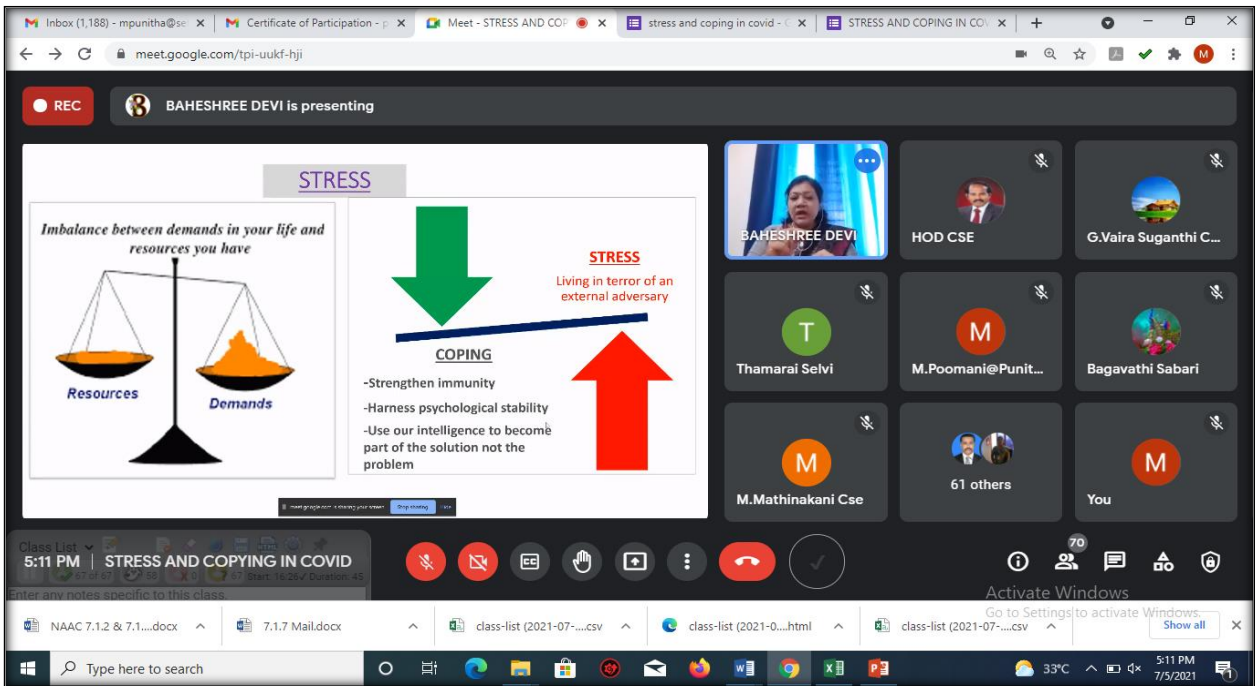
Inbox (1,188) - mpunitha@se ×
Certificate of Participation - p ×
Meet - STRESS AND COP ×
stress and coping in covid - ×
STRESS AND COPING IN CO ×
+

meet.google.com/tpi-uukf-hji

REC
BAHESHREE DEVI is presenting

STRESS

Imbalance between demands in your life and resources you have

Resources
Demands

STRESS
Living in terror of an external adversary

COPING
-Strengthen immunity
-Harness psychological stability
-Use our intelligence to become part of the solution not the problem

meet.google.com is sharing your screen. Stop sharing Hide

BAHESHREE DEVI
HOD CSE
G.Vaira Suganthi C...
Thamarai Selvi
M.Poomani@Punit...
Bagavathi Sabari
M.Mathinakani Cse
61 others
You

T
M
M
M

Class List
67 of 67
Start: 16:26 Duration: 45
Enter any notes specific to this class.

5:11 PM | STRESS AND COPYING IN COVID

70

Activate Windows
Go to Settings to activate Windows.

NAAC 7.1.2 & 7.1....docx
7.1.7 Mail.docx
class-list (2021-07-....csv
class-list (2021-0....html
class-list (2021-07-....csv
Show all

Type here to search
33°C
5:11 PM
7/5/2021